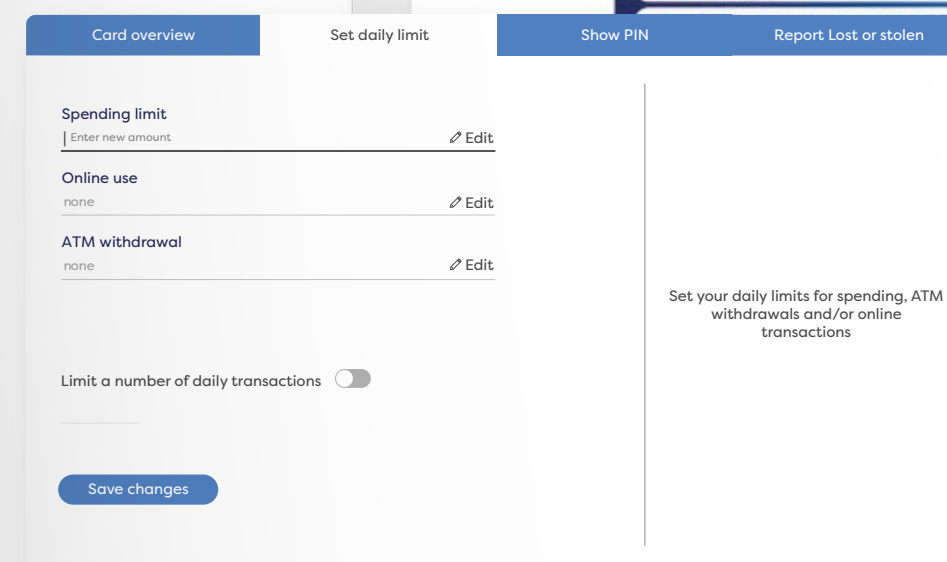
Card overview
Set daily limit
Show PIN
Report Lost or stolen

Spending limit
Enter new amount
Edit

Online use
none
Edit

ATM withdrawal
none
Edit

Limit a number of daily transactions

Save changes

Set your daily limits for spending, ATM withdrawals and/or online transactions